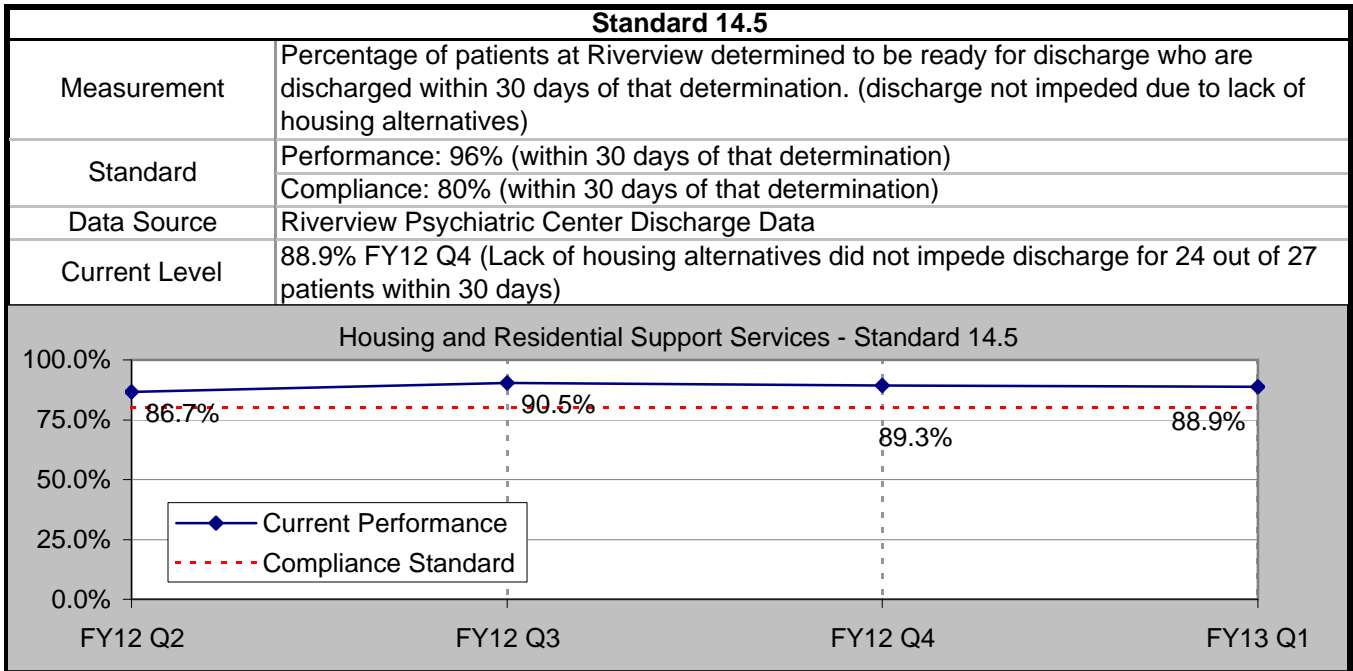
| Standard 14.5 | |
|---|---|
| Measurement | Percentage of patients at Riverview determined to be ready for discharge who are discharged within 30 days of that determination. (discharge not impeded due to lack of housing alternatives) |
| Standard | Performance: 96% (within 30 days of that determination) |
| | Compliance: 80% (within 30 days of that determination) |
| Data Source | Riverview Psychiatric Center Discharge Data |
| Current Level | 88.9% FY12 Q4 (Lack of housing alternatives did not impede discharge for 24 out of 27 patients within 30 days) |

Housing and Residential Support Services - Standard 14.5

100.0%
75.0%
50.0%
25.0%
0.0%

86.7%
90.5%
89.3%
88.9%

Current Performance
Compliance Standard

FY12 Q2
FY12 Q3
FY12 Q4
FY13 Q1